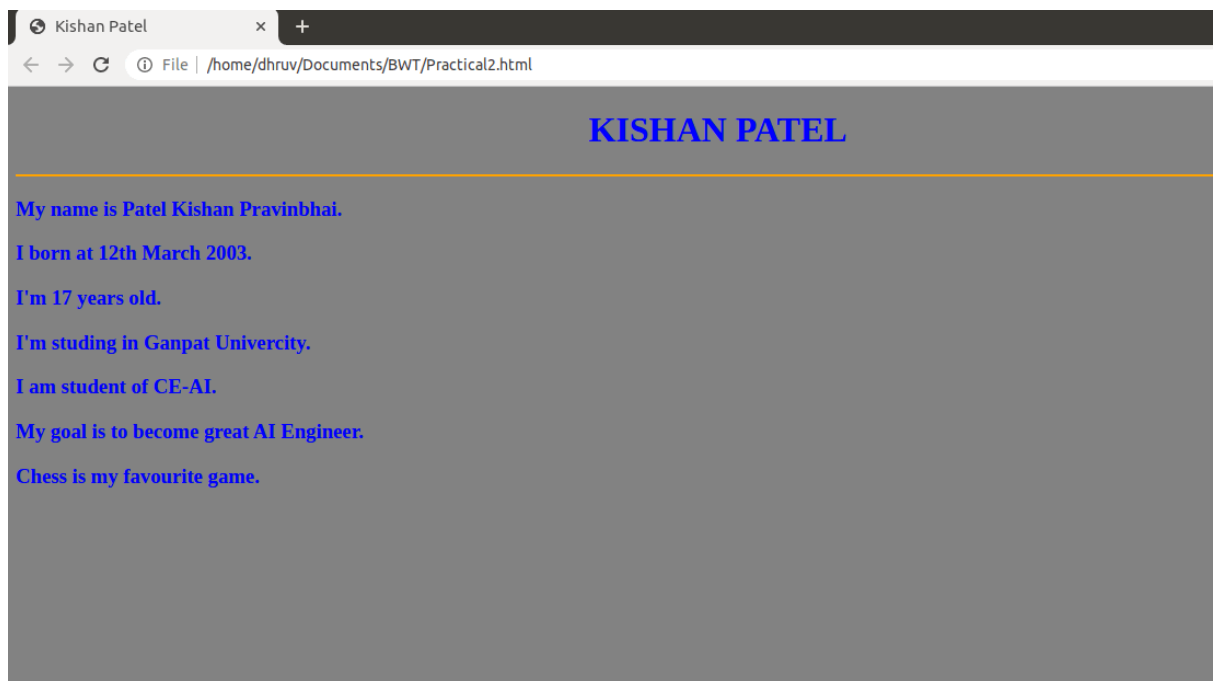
Kishan Patel ×
+
File | /home/dhruv/Documents/BWT/Practical2.html

KISHAN PATEL

My name is Patel Kishan Pravinbhai.

I born at 12th March 2003.

I'm 17 years old.

I'm studing in Ganpat Univercity.

I am student of CE-AI.

My goal is to become great AI Engineer.

Chess is my favourite game.